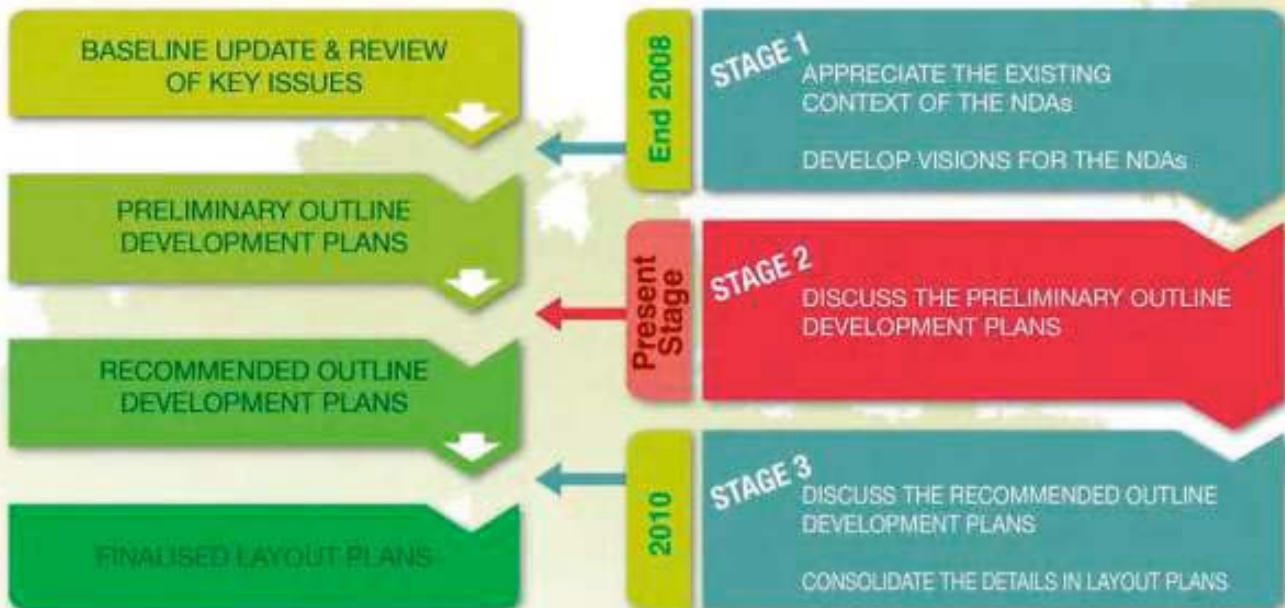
BASELINE UPDATE & REVIEW OF KEY ISSUES

PRELIMINARY OUTLINE DEVELOPMENT PLANS

RECOMMENDED OUTLINE DEVELOPMENT PLANS

FINALISED LAYOUT PLANS

End 2008

STAGE 1

APPRECIATE THE EXISTING CONTEXT OF THE NDAs

DEVELOP VISIONS FOR THE NDAs

Present Stage

STAGE 2

DISCUSS THE PRELIMINARY OUTLINE DEVELOPMENT PLANS

2010

STAGE 3

DISCUSS THE RECOMMENDED OUTLINE DEVELOPMENT PLANS

CONSOLIDATE THE DETAILS IN LAYOUT PLANS